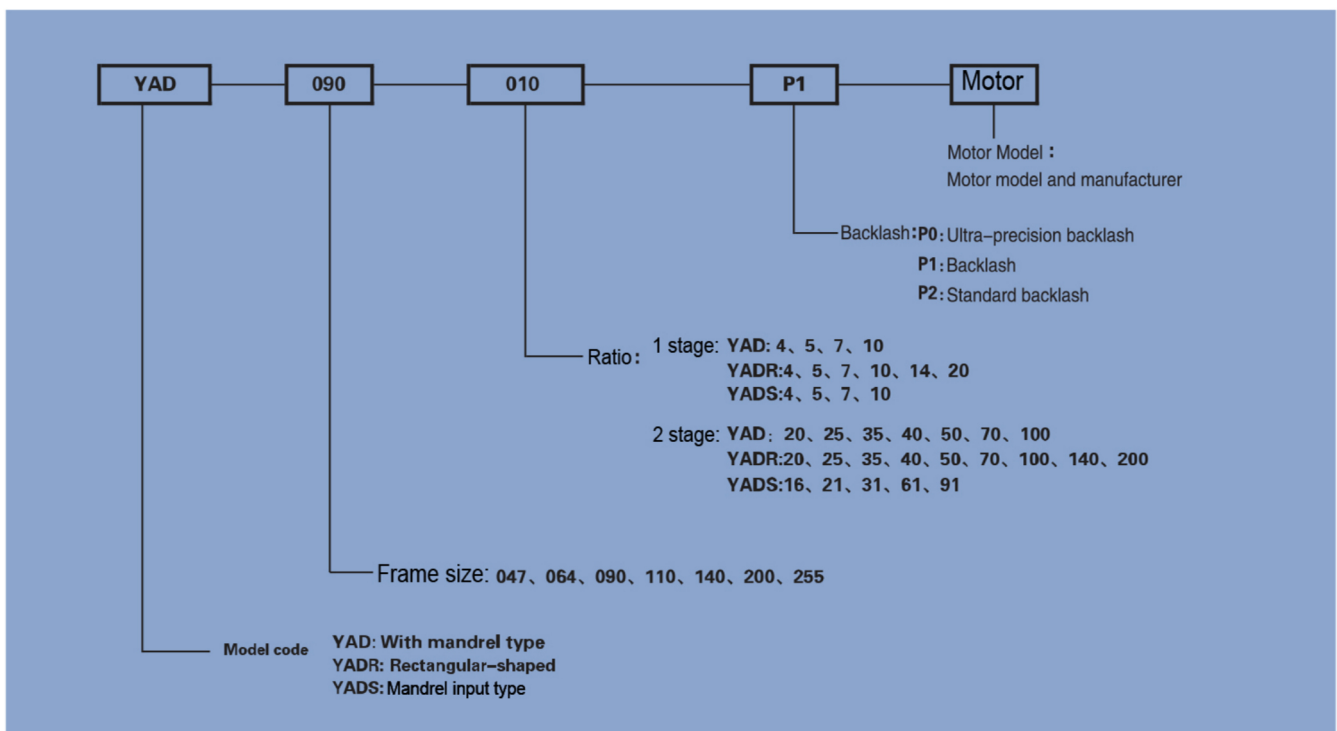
YAD 090 010 P1 Motor

Motor Model：
Motor model and manufacturer

Backlash：P0：Ultra-precision backlash
P1：Backlash
P2：Standard backlash

Ratio： 1 stage: YAD: 4、5、7、10
YADR:4、5、7、10、14、20
YADS:4、5、7、10

2 stage: YAD：20、25、35、40、50、70、100
YADR:20、25、35、40、50、70、100、140、200
YADS:16、21、31、61、91

Frame size: 047、064、090、110、140、200、255

Model code
YAD: With mandrel type
YADR: Rectangular-shaped
YADS: Mandrel input type